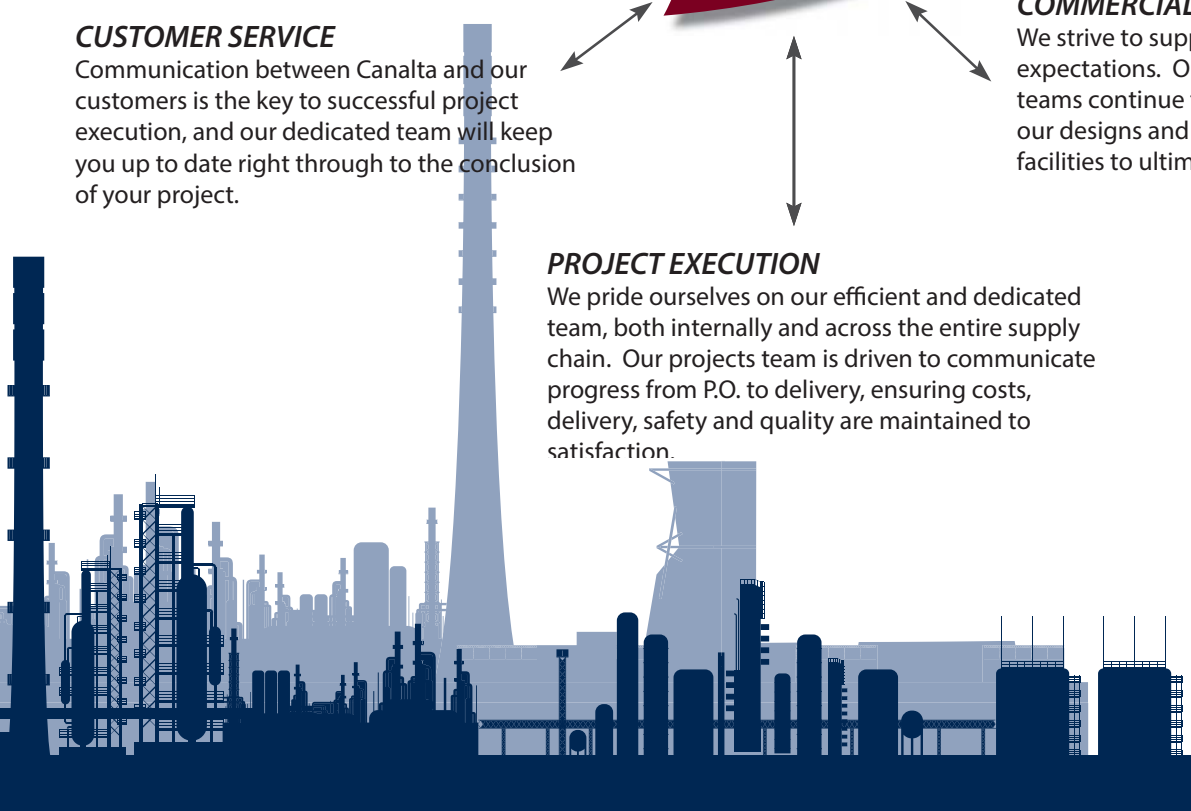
CUSTOMER SERVICE
Communication between Canalta and our customers is the key to successful project execution, and our dedicated team will keep you up to date right through to the conclusion of your project.

COMMERCIAL
We strive to supp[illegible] expectations. O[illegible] teams continue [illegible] our designs and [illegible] facilities to ultim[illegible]

PROJECT EXECUTION
We pride ourselves on our efficient and dedicated team, both internally and across the entire supply chain. Our projects team is driven to communicate progress from P.O. to delivery, ensuring costs, delivery, safety and quality are maintained to satisfaction.